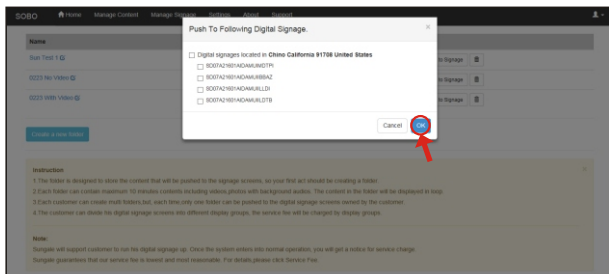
SOBO Home Manage Content Manage Signage Settings About Support

Name

Sun Test 1

0223 No Video

0223 With Video

Create a new folder

to Signage

to Signage

to Signage

Push To Following Digital Signage.

×

Digital signages located in Chino California 91708 United States

SO07A21601AIDAMUMDTPI

SO07A21601AIDAMUKBBAZ

SO07A21601AIDAMUKLLDI

SO07A21601AIDAMUKLDTB

Cancel OK

Instruction

1.This folder is designed to store the content that will be pushed to the signage screens, so your first act should be creating a folder.

2.Each folder can contain maximum 10 minutes contents including videos,photos with background audios. The content in the folder will be displayed in loop.

3.Each customer can create multi folders,but, each time,only one folder can be pushed to the digital signage screens owned by the customer.

4.The customer can divide his digital signage screens into different display groups, the service fee will be charged by display groups.

Note:

Sungale will support customer to run the digital signage up. Once the system enters into normal operation, you will get a notice for service charge.

Sungale guarantees that our service fee is lowest and most reasonable. For details,please click Service Fee.